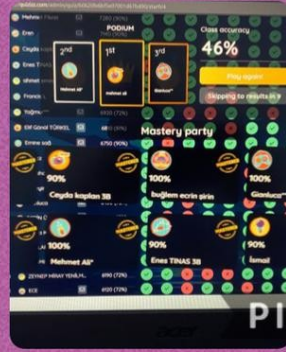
Mehme
Eren
Ceyda
Enes T
Ahmet
Mehm
Francis
Yağmu
Elif Gonül TÜRKEL
Emine soğ 6750 (90%)
ZEYNEP MİRAY YENİLM 6190 (72%)
KIZI 6120 (75%)

PODIUM
2nd
1st
3rd
Mehmet Ali*
mehmet ali
Gianluca*

Class accuracy
46%
Play again
Skipping to results in 9

Mastery party
90%
Ceyda kaplan 38
100%
bağlem ecrin pirin
Gianluca
100%
Mehmet Ali*
90%
Enes TINAS 38
90%
İsmail

PI